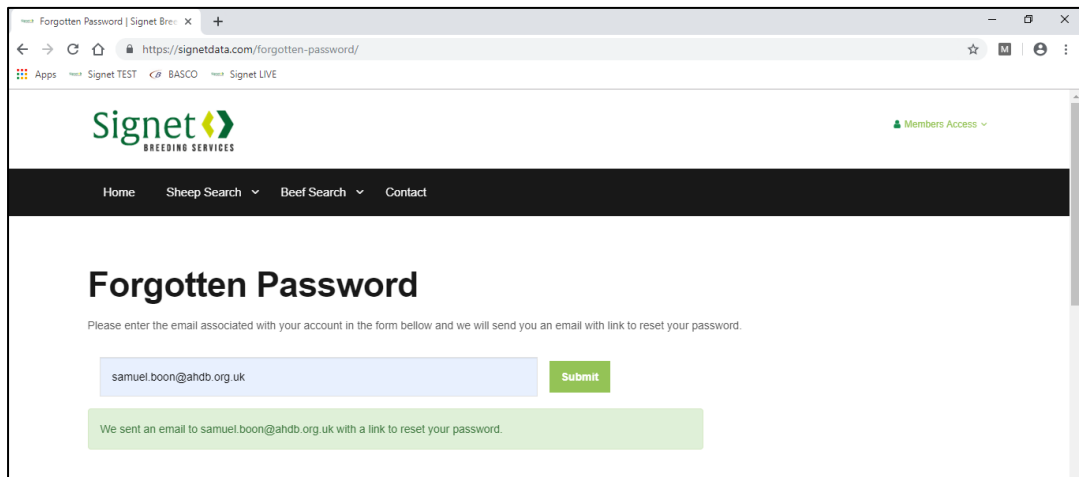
Forgotten Password | Signet Bree ×
+
https://signetdata.com/forgotten-password/
M
Apps Signet TEST BASCO Signet LIVE

Signet
BREEDING SERVICES

Members Access

Home Sheep Search Beef Search Contact

Forgotten Password

Please enter the email associated with your account in the form bellow and we will send you an email with link to reset your password.

samuel.boon@ahdb.org.uk

Submit

We sent an email to samuel.boon@ahdb.org.uk with a link to reset your password.